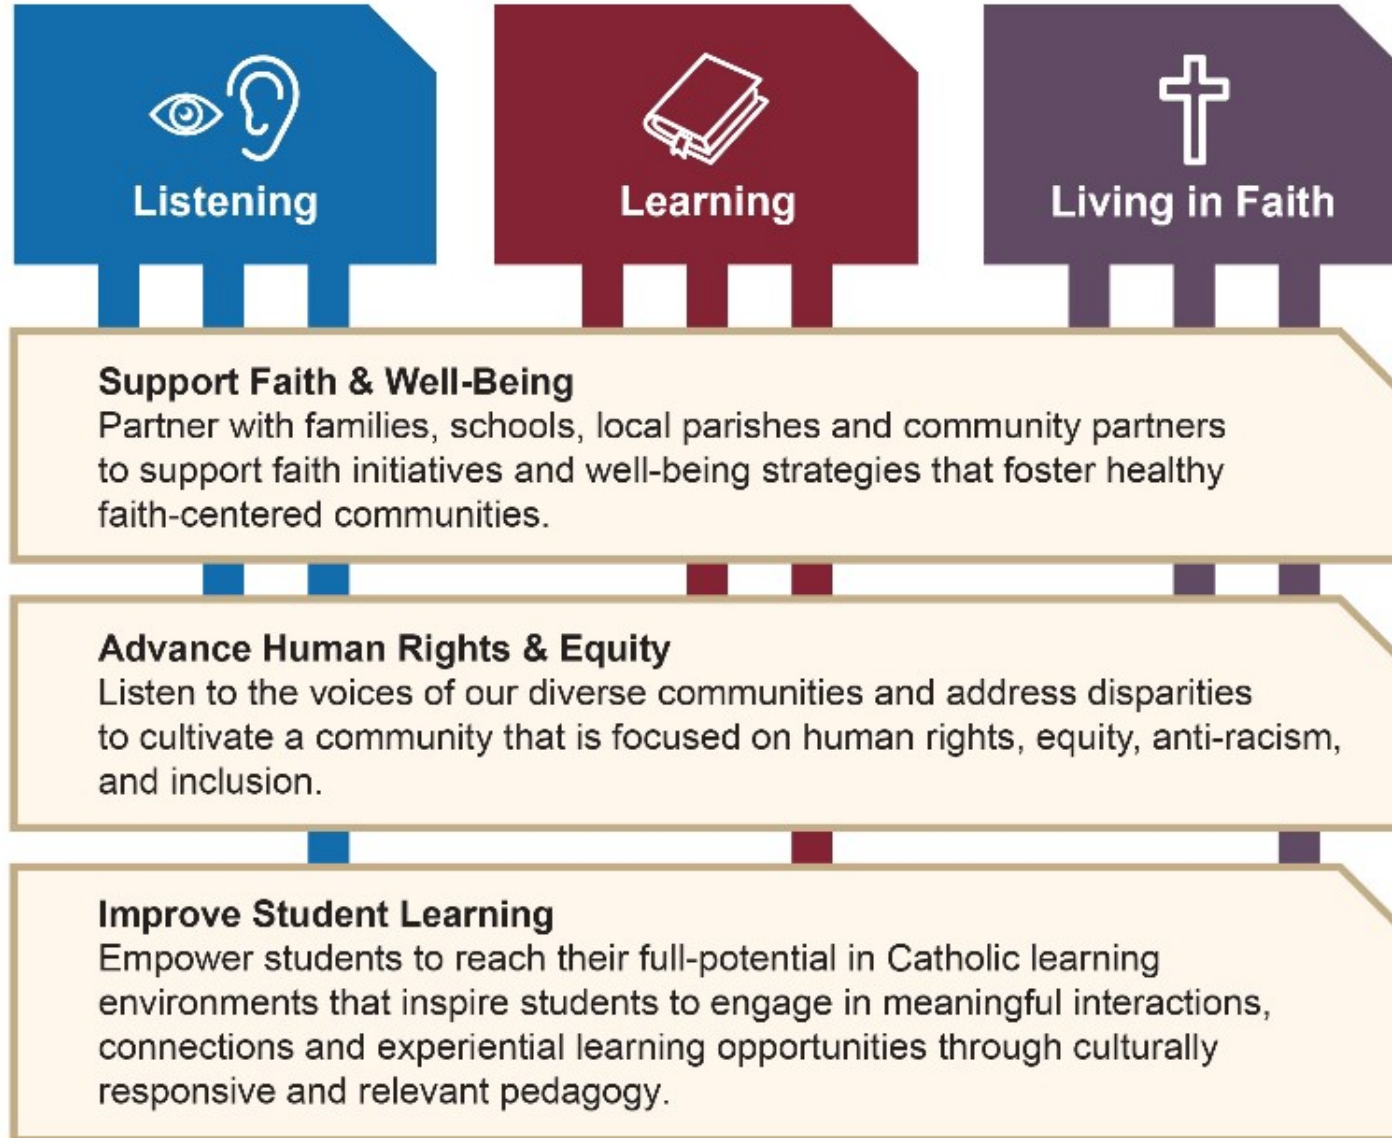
Listening

Learning

Living in Faith

Support Faith & Well-Being
Partner with families, schools, local parishes and community partners to support faith initiatives and well-being strategies that foster healthy faith-centered communities.

Advance Human Rights & Equity
Listen to the voices of our diverse communities and address disparities to cultivate a community that is focused on human rights, equity, anti-racism, and inclusion.

Improve Student Learning
Empower students to reach their full-potential in Catholic learning environments that inspire students to engage in meaningful interactions, connections and experiential learning opportunities through culturally responsive and relevant pedagogy.